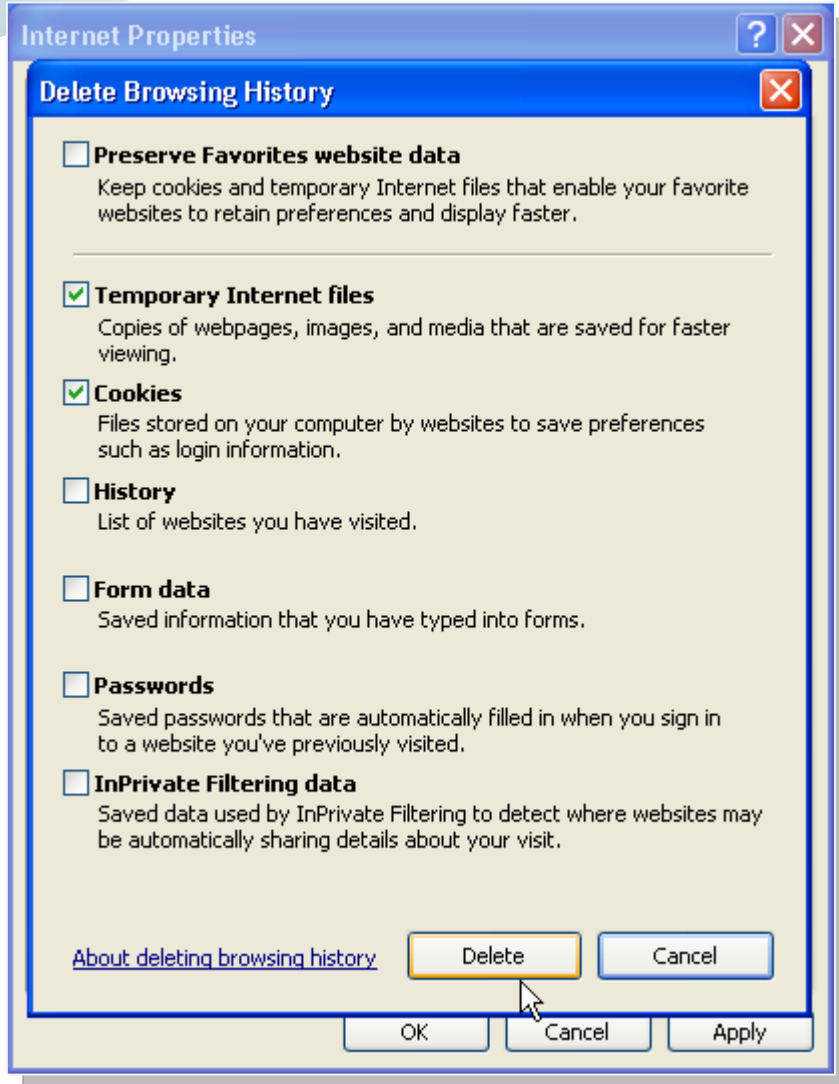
Internet Properties

?

Delete Browsing History

Preserve Favorites website data
Keep cookies and temporary Internet files that enable your favorite websites to retain preferences and display faster.

Temporary Internet files
Copies of webpages, images, and media that are saved for faster viewing.

Cookies
Files stored on your computer by websites to save preferences such as login information.

History
List of websites you have visited.

Form data
Saved information that you have typed into forms.

Passwords
Saved passwords that are automatically filled in when you sign in to a website you've previously visited.

InPrivate Filtering data
Saved data used by InPrivate Filtering to detect where websites may be automatically sharing details about your visit.

About deleting browsing history

Delete

Cancel

OK

Cancel

Apply